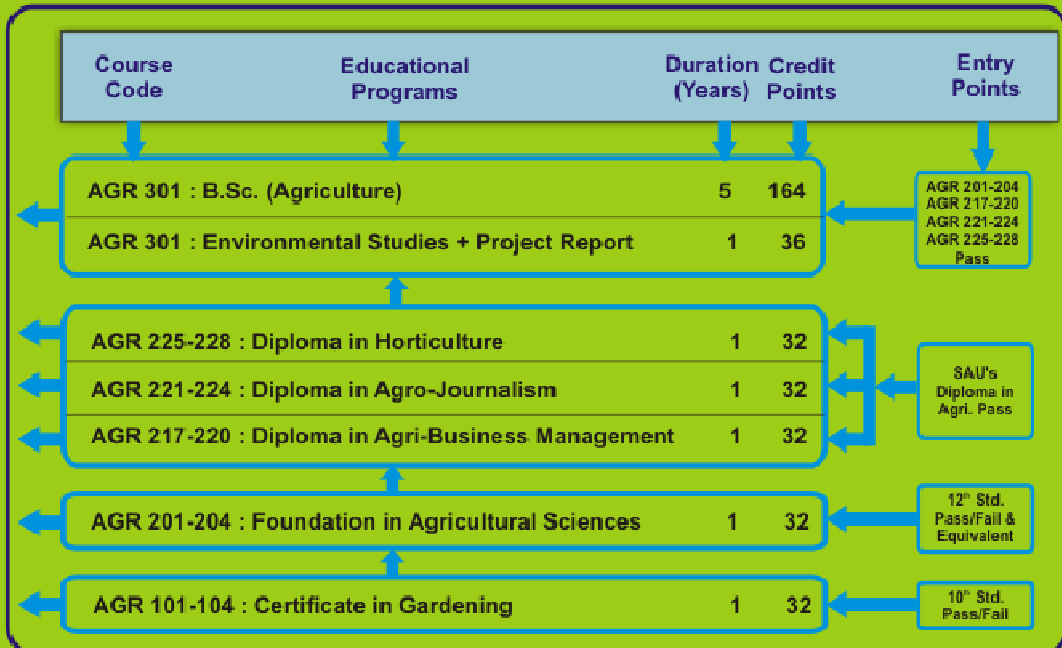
Course Code

Educational Programs

Duration (Years)

Credit Points

Entry Points

AGR 301 : B.Sc. (Agriculture) 5 164

AGR 301 : Environmental Studies + Project Report 1 36

AGR 201-204
AGR 217-220
AGR 221-224
AGR 225-228
Pass

AGR 225-228 : Diploma in Horticulture 1 32

AGR 221-224 : Diploma in Agro-Journalism 1 32

AGR 217-220 : Diploma in Agri-Business Management 1 32

SAU's Diploma in Agri. Pass

AGR 201-204 : Foundation in Agricultural Sciences 1 32

12$^{th}$ Std. Pass/Fail & Equivalent

AGR 101-104 : Certificate in Gardening 1 32

10$^{th}$ Std. Pass/Fail